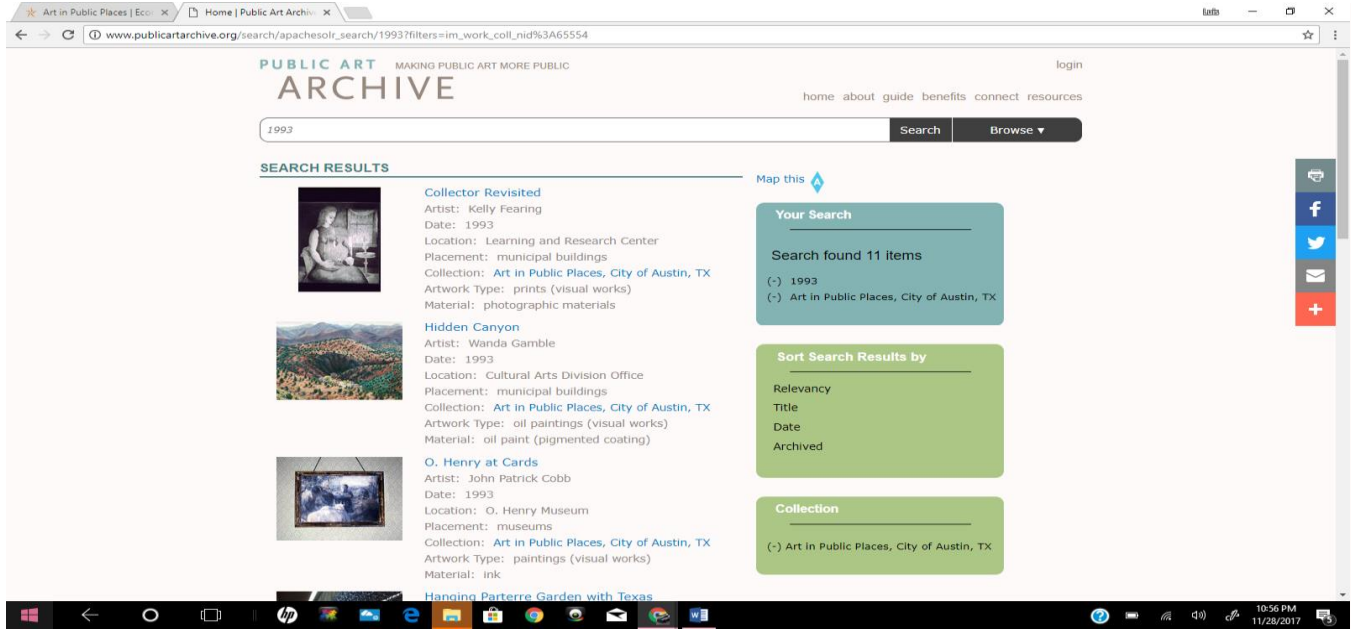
Art in Public Places | Eco ×
Home | Public Art Archiv ×
Laila
www.publicartarchive.org/search/apachesolr_search/1993?filters=im_work_coll_nid%3A65554

PUBLIC ART ARCHIVE MAKING PUBLIC ART MORE PUBLIC
login
home about guide benefits connect resources
1993
Search
Browse ▾

SEARCH RESULTS

Collector Revisited
Artist: Kelly Fearing
Date: 1993
Location: Learning and Research Center
Placement: municipal buildings
Collection: Art in Public Places, City of Austin, TX
Artwork Type: prints (visual works)
Material: photographic materials

Hidden Canyon
Artist: Wanda Gamble
Date: 1993
Location: Cultural Arts Division Office
Placement: municipal buildings
Collection: Art in Public Places, City of Austin, TX
Artwork Type: oil paintings (visual works)
Material: oil paint (pigmented coating)

O. Henry at Cards
Artist: John Patrick Cobb
Date: 1993
Location: O. Henry Museum
Placement: museums
Collection: Art in Public Places, City of Austin, TX
Artwork Type: paintings (visual works)
Material: ink

Hanging Parterre Garden with Texas

Map this

Your Search
Search found 11 items
(-) 1993
(-) Art in Public Places, City of Austin, TX

Sort Search Results by
Relevancy
Title
Date
Archived

Collection
(-) Art in Public Places, City of Austin, TX

10:56 PM
11/28/2017